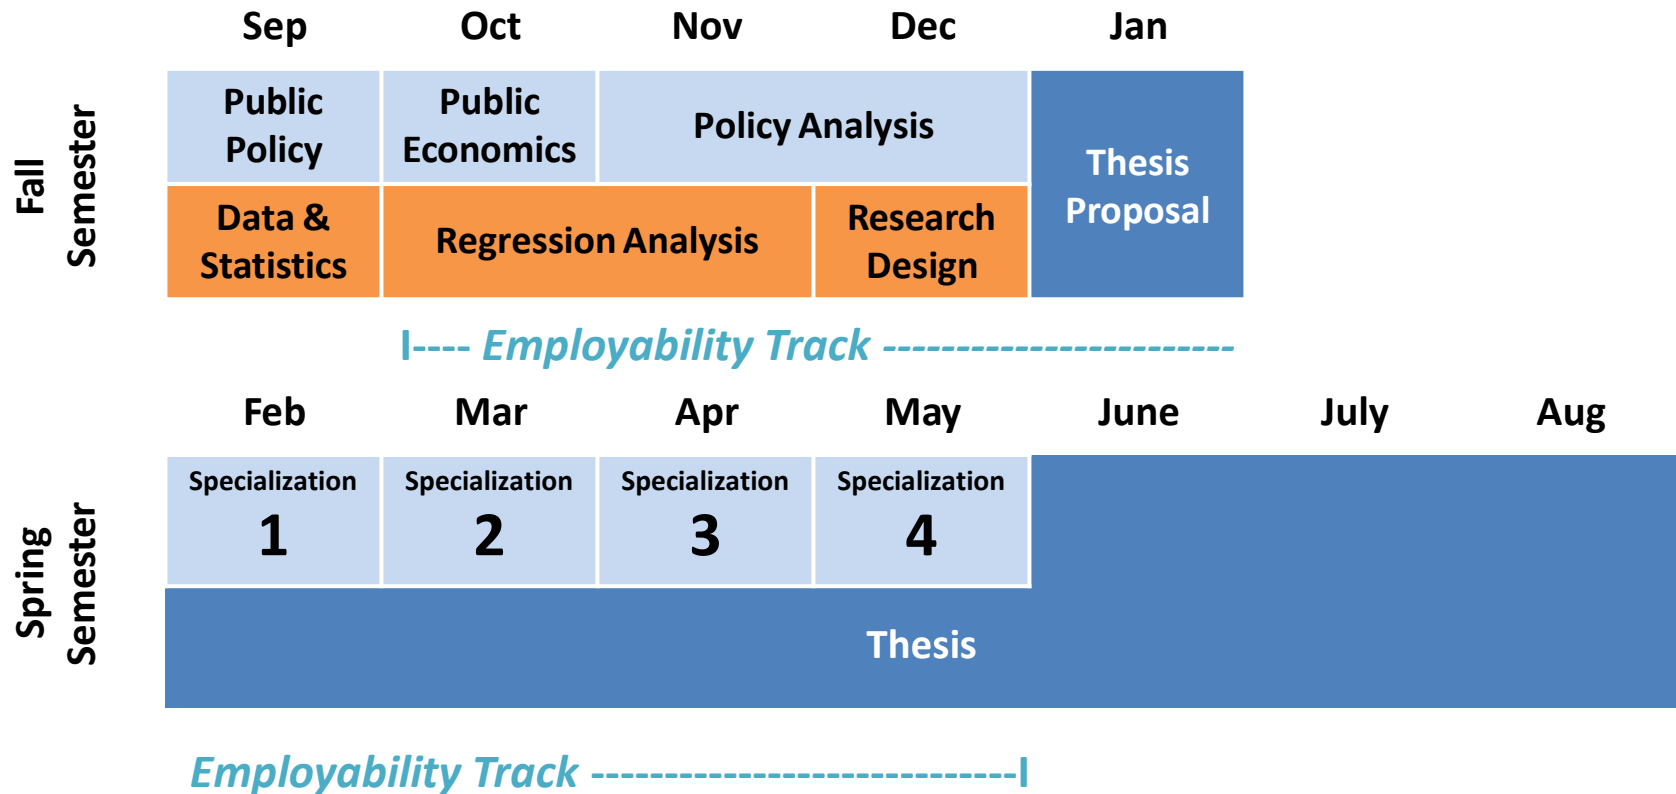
Fall Semester

| Sep | Oct | Nov | Dec | Jan |
|---|---|---|---|---|
| Public Policy | Public Economics | Policy Analysis | | Thesis Proposal |
| Data & Statistics | Regression Analysis | | Research Design | |

I---- Employability Track -----------------------

Spring Semester

| Feb | Mar | Apr | May | June | July | Aug |
|---|---|---|---|---|---|---|
| Specialization 1 | Specialization 2 | Specialization 3 | Specialization 4 | | | |
| Thesis | | | | | | |

Employability Track ---------------------------I